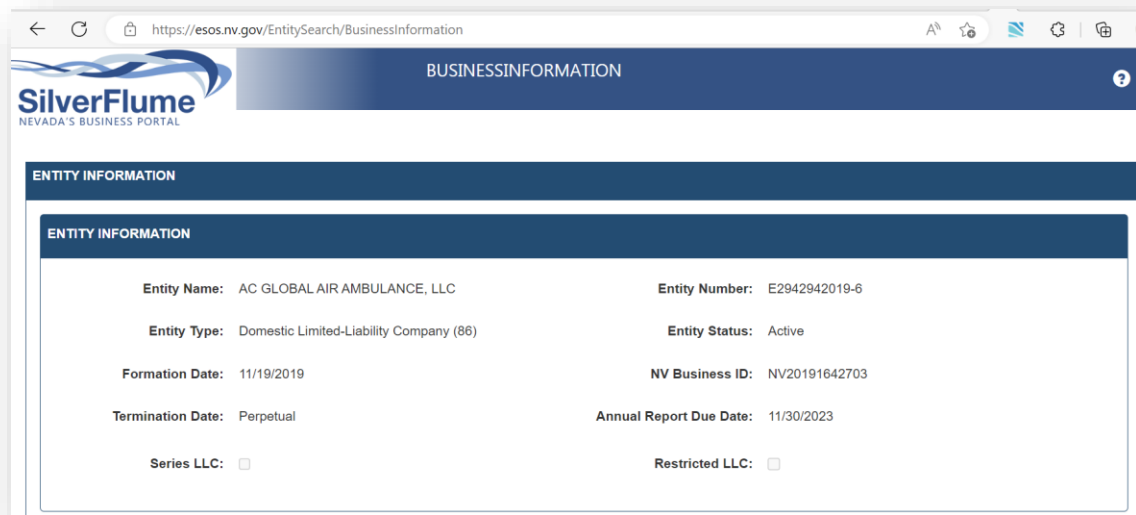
https://esos.nv.gov/EntitySearch/BusinessInformation

SilverFlume
NEVADA'S BUSINESS PORTAL

BUSINESSINFORMATION

ENTITY INFORMATION

ENTITY INFORMATION

Entity Name: AC GLOBAL AIR AMBULANCE, LLC

Entity Number: E2942942019-6

Entity Type: Domestic Limited-Liability Company (86)

Entity Status: Active

Formation Date: 11/19/2019

NV Business ID: NV20191642703

Termination Date: Perpetual

Annual Report Due Date: 11/30/2023

Series LLC:

Restricted LLC: